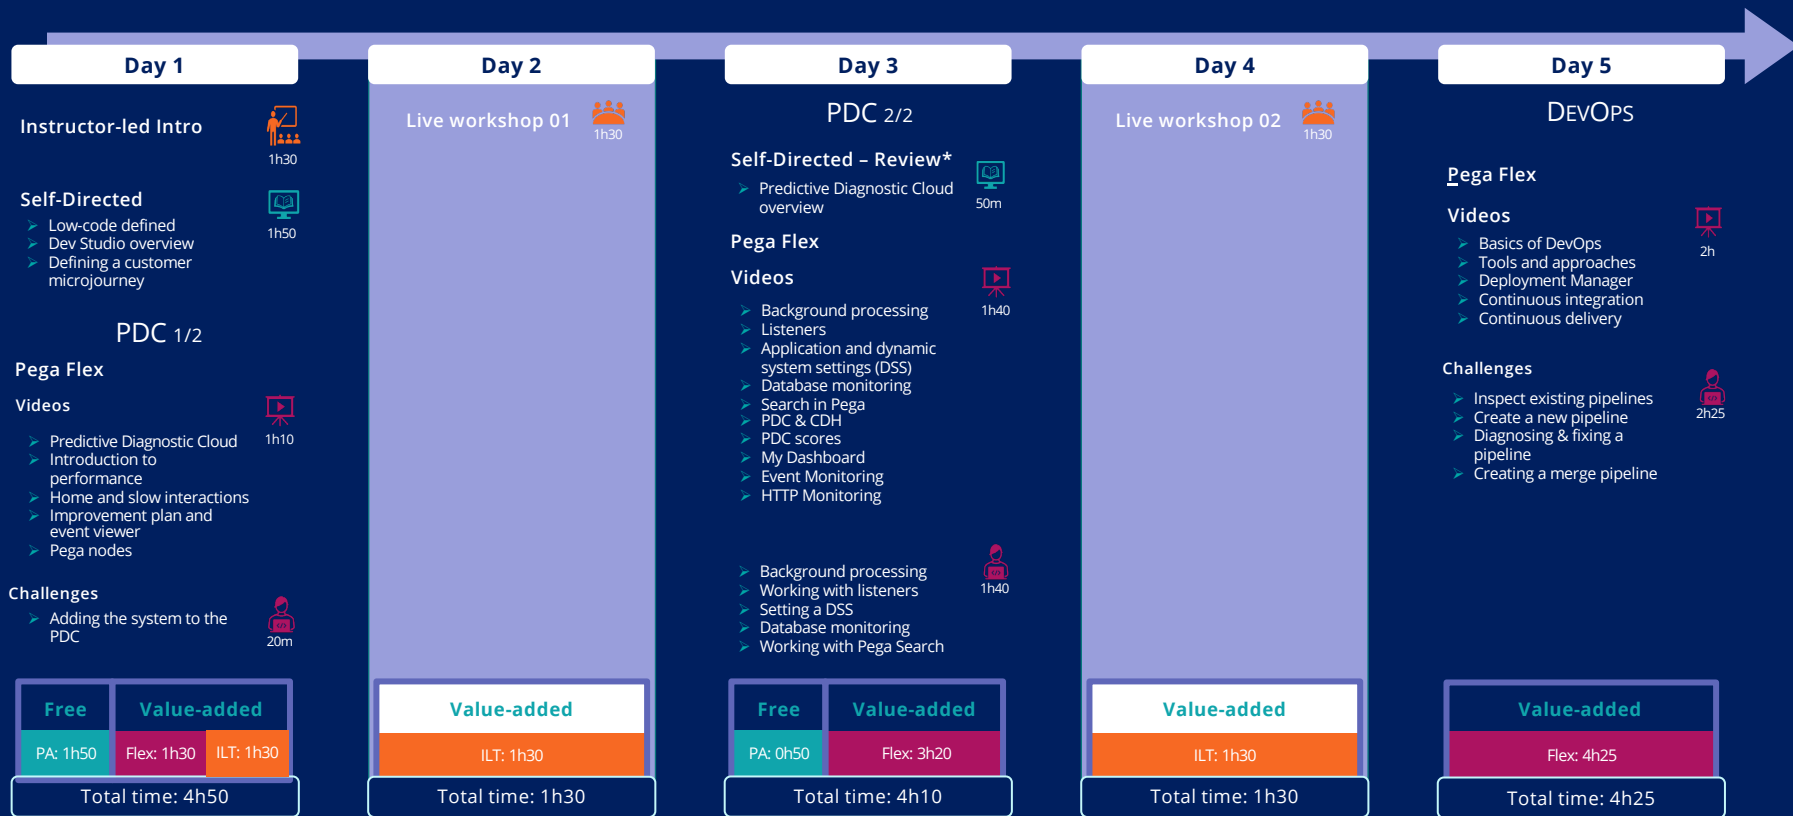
Day 1

Instructor-led Intro
1h30

Self-Directed
Low-code defined
Dev Studio overview
Defining a customer microjourney
1h50

PDC 1/2

Pega Flex

Videos
1h10
Predictive Diagnostic Cloud
Introduction to performance
Home and slow interactions
Improvement plan and event viewer
Pega nodes

Challenges
Adding the system to the PDC
20m

| Free | Value-added | |
|---|---|---|
| PA: 1h50 | Flex: 1h30 | ILT: 1h30 |

Total time: 4h50

Day 2

Live workshop 01
1h30

| Value-added |
|---|
| ILT: 1h30 |

Total time: 1h30

Day 3

PDC 2/2

Self-Directed – Review*
Predictive Diagnostic Cloud overview
50m

Pega Flex

Videos
1h40
Background processing
Listeners
Application and dynamic system settings (DSS)
Database monitoring
Search in Pega
PDC & CDH
PDC scores
My Dashboard
Event Monitoring
HTTP Monitoring

1h40
Background processing
Working with listeners
Setting a DSS
Database monitoring
Working with Pega Search

| Free | Value-added |
|---|---|
| PA: 0h50 | Flex: 3h20 |

Total time: 4h10

Day 4

Live workshop 02
1h30

| Value-added |
|---|
| ILT: 1h30 |

Total time: 1h30

Day 5

DevOps

Pega Flex

Videos
2h
Basics of DevOps
Tools and approaches
Deployment Manager
Continuous integration
Continuous delivery

Challenges
2h25
Inspect existing pipelines
Create a new pipeline
Diagnosing & fixing a pipeline
Creating a merge pipeline

| Value-added |
|---|
| Flex: 4h25 |

Total time: 4h25